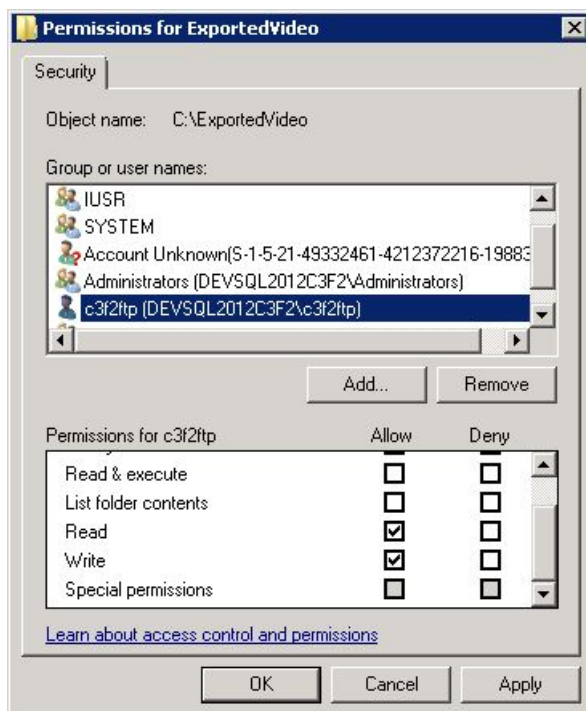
Permissions for ExportedVideo

Security

Object name: C:\ExportedVideo

Group or user names:

IUSR
SYSTEM
Account Unknown(S-1-5-21-49332461-4212372216-19883
Administrators (DEVSQL2012C3F2\Administrators)
c3f2ftp (DEVSQL2012C3F2\c3f2ftp)

Add... Remove

| Permissions for c3f2ftp | Allow | Deny |
|---|---|---|
| Read & execute | ☐ | ☐ |
| List folder contents | ☐ | ☐ |
| Read | ☑ | ☐ |
| Write | ☑ | ☐ |
| Special permissions | ☐ | ☐ |

Learn about access control and permissions

OK Cancel Apply